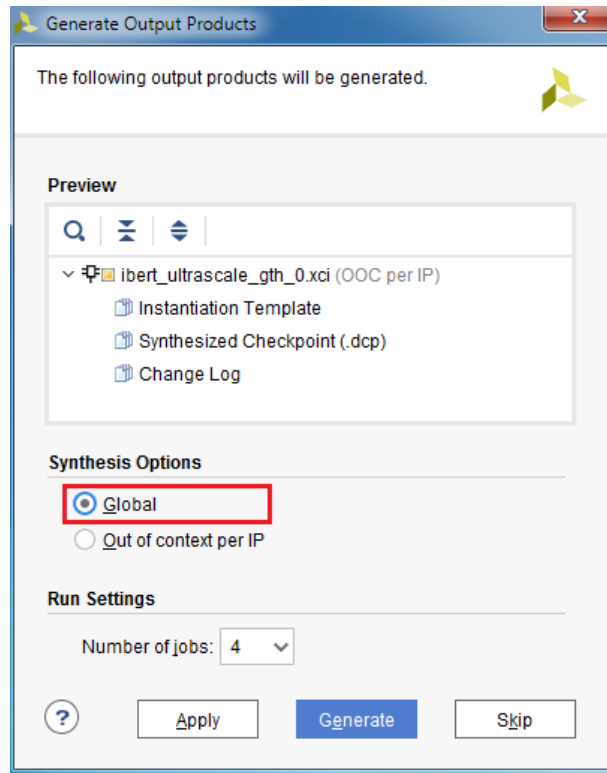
Generate Output Products

The following output products will be generated.

Preview

ibert_ultrascale_gth_0.xci (OOC per IP)
Instantiation Template
Synthesized Checkpoint (.dcp)
Change Log

Synthesis Options
Global
Out of context per IP

Run Settings
Number of jobs: 4

?
Apply
Generate
Skip